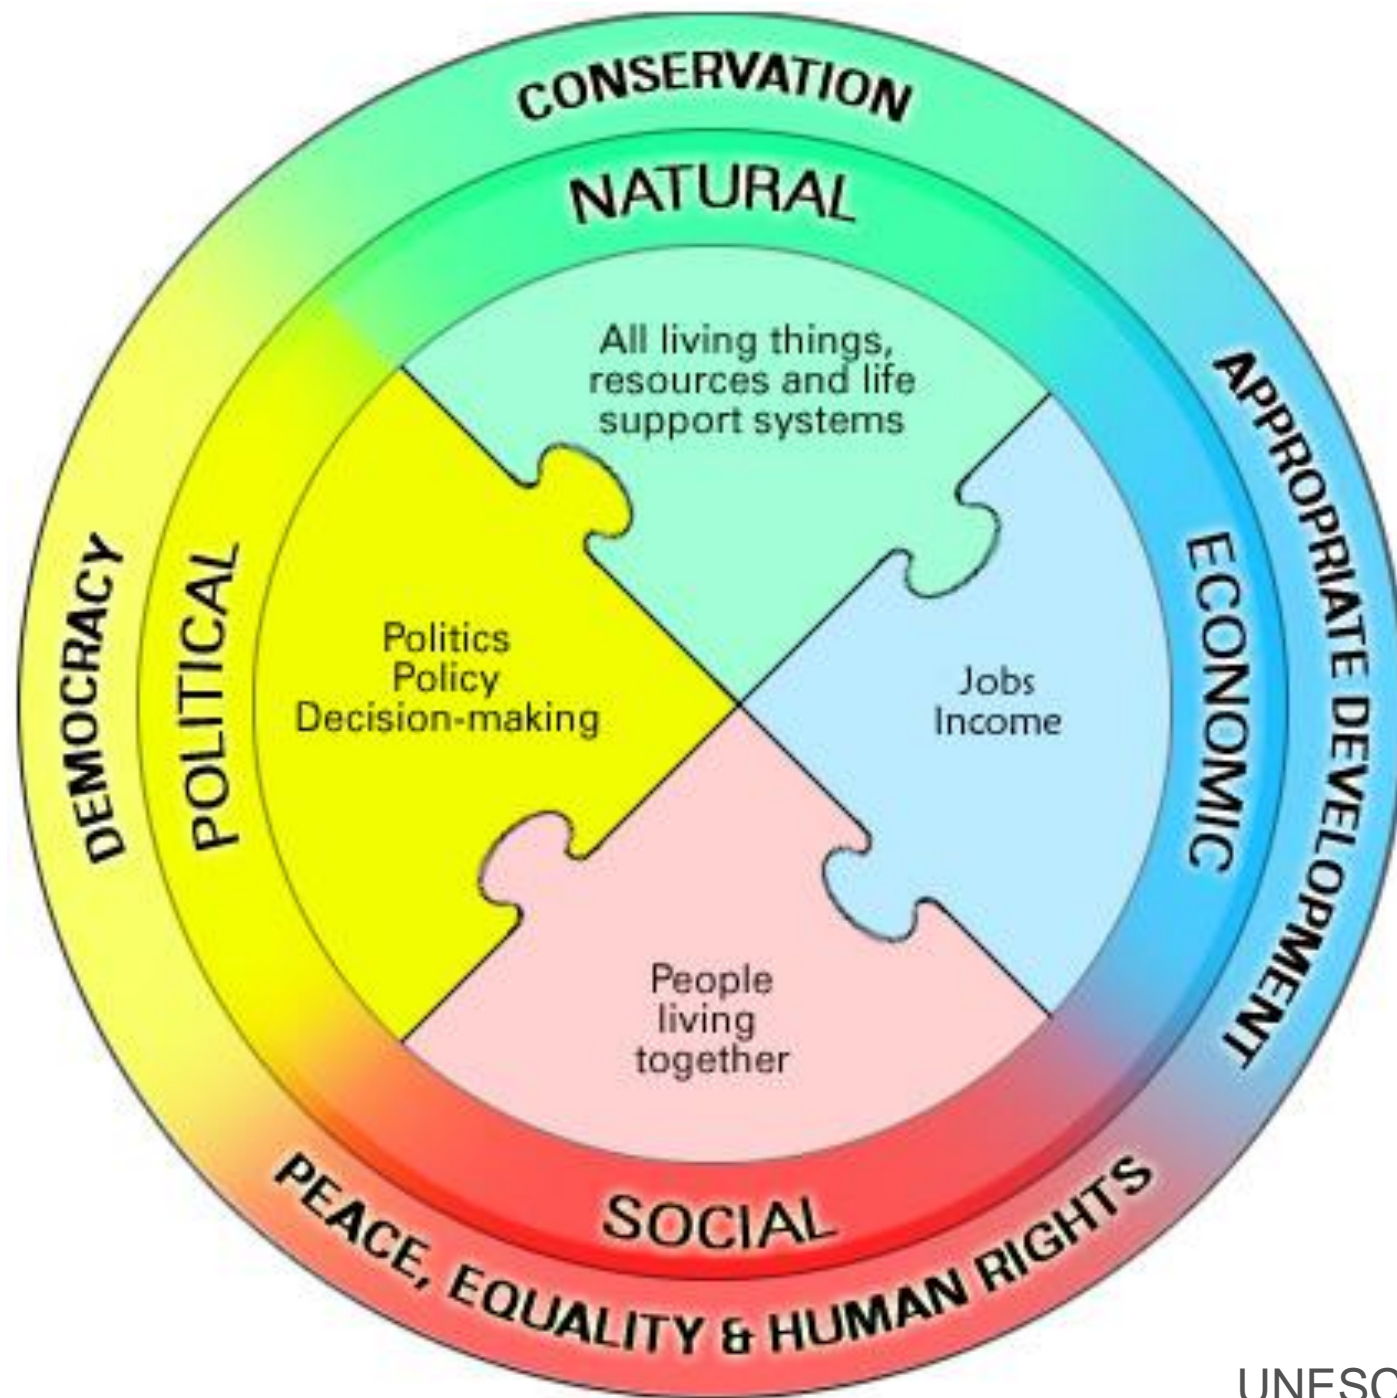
CONSERVATION

NATURAL

All living things, resources and life support systems

APPROPRIATE DEVELOPMENT

ECONOMIC

Jobs
Income

DEMOCRACY

POLITICAL

Politics
Policy
Decision-making

People living together

SOCIAL

PEACE, EQUALITY & HUMAN RIGHTS

UNESC